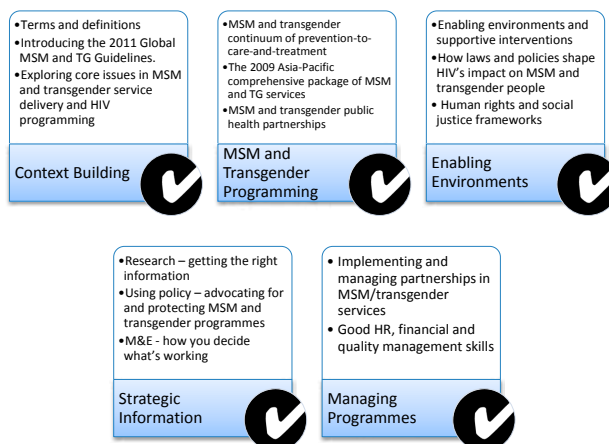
•Terms and definitions
•Introducing the 2011 Global MSM and TG Guidelines.
•Exploring core issues in MSM and transgender service delivery and HIV programming

Context Building

•MSM and transgender continuum of prevention-to-care-and-treatment
•The 2009 Asia-Pacific comprehensive package of MSM and TG services
•MSM and transgender public health partnerships

MSM and Transgender Programming

•Enabling environments and supportive interventions
•How laws and policies shape HIV's impact on MSM and transgender people
• Human rights and social justice frameworks

Enabling Environments

•Research – getting the right information
•Using policy – advocating for and protecting MSM and transgender programmes
•M&E - how you decide what's working

Strategic Information

• Implementing and managing partnerships in MSM/transgender services
• Good HR, financial and quality management skills

Managing Programmes